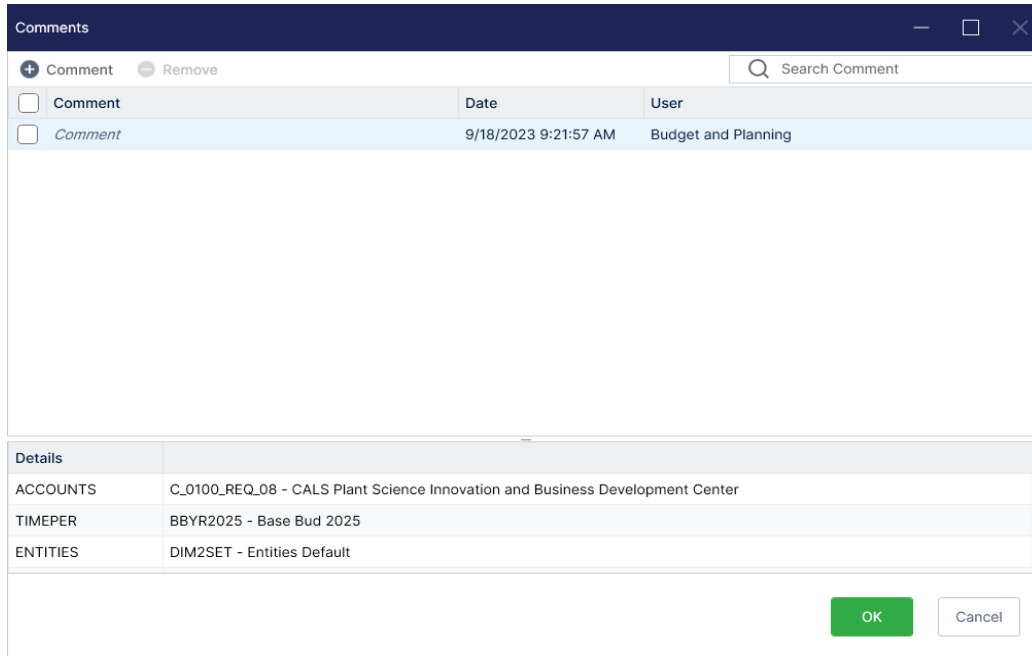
Comments

Comment Remove

Search Comment

| Comment | Date | User |
|---|---|---|
| Comment | 9/18/2023 9:21:57 AM | Budget and Planning |

| Details | |
|---|---|
| ACCOUNTS | C_0100_REQ_08 - CALS Plant Science Innovation and Business Development Center |
| TIMEPER | BBYR2025 - Base Bud 2025 |
| ENTITIES | DIM2SET - Entities Default |

OK Cancel